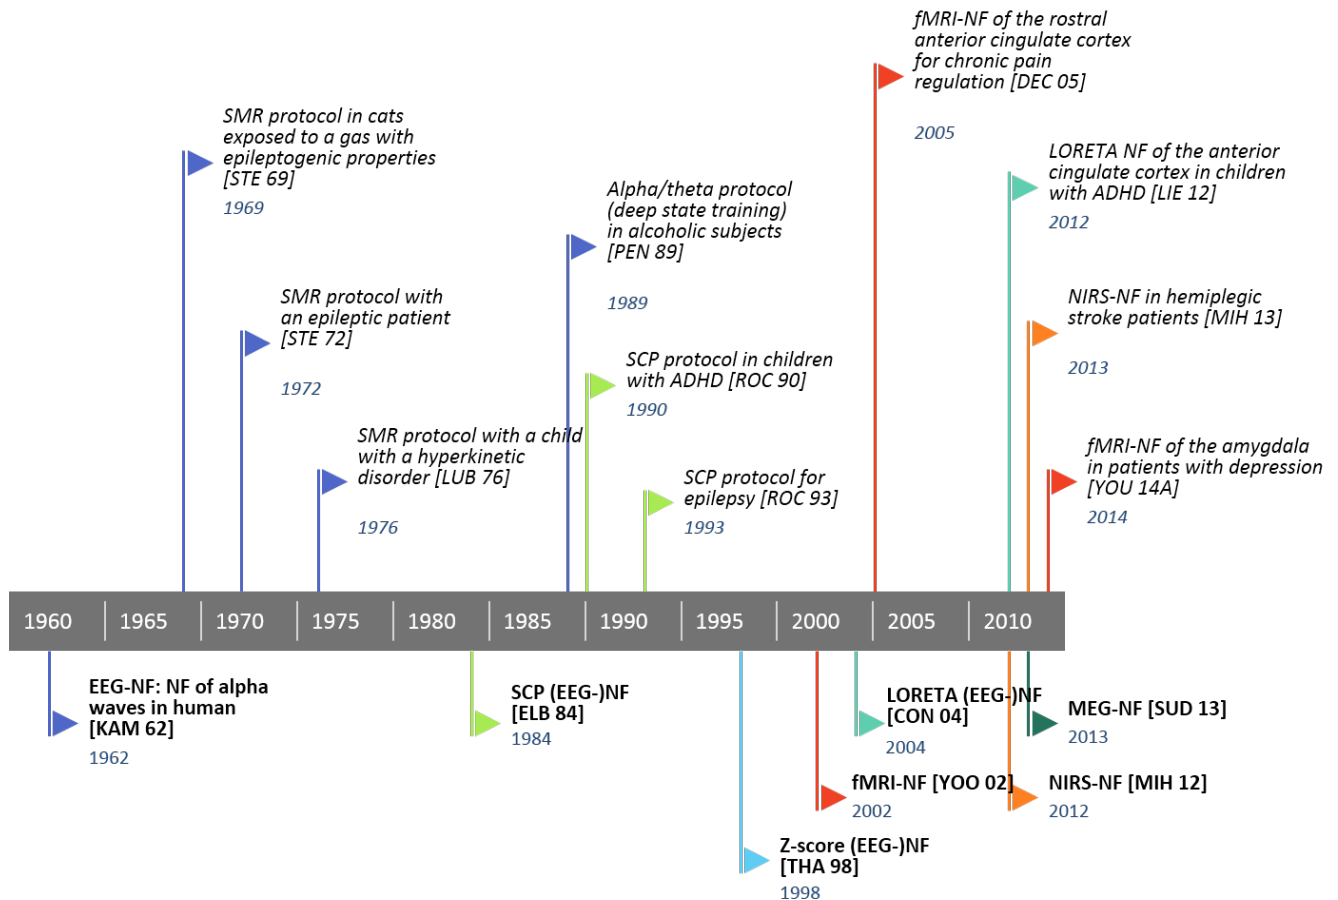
fMRI-NF of the rostral anterior cingulate cortex for chronic pain regulation [DEC 05]
2005

SMR protocol in cats exposed to a gas with epileptogenic properties [STE 69]
1969

LORETA NF of the anterior cingulate cortex in children with ADHD [LIE 12]
2012

Alpha/theta protocol (deep state training) in alcoholic subjects [PEN 89]
1989

SMR protocol with an epileptic patient [STE 72]
1972

NIRS-NF in hemiplegic stroke patients [MIH 13]
2013

SCP protocol in children with ADHD [ROC 90]
1990

SMR protocol with a child with a hyperkinetic disorder [LUB 76]
1976

fMRI-NF of the amygdala in patients with depression [YOU 14A]
2014

SCP protocol for epilepsy [ROC 93]
1993

| 1960 | 1965 | 1970 | 1975 | 1980 | 1985 | 1990 | 1995 | 2000 | 2005 | 2010 |
|---|---|---|---|---|---|---|---|---|---|---|

EEG-NF: NF of alpha waves in human [KAM 62]
1962

SCP (EEG-)NF [ELB 84]
1984

LORETA (EEG-)NF [CON 04]
2004

MEG-NF [SUD 13]
2013

fMRI-NF [YOO 02]
2002

NIRS-NF [MIH 12]
2012

Z-score (EEG-)NF [THA 98]
1998